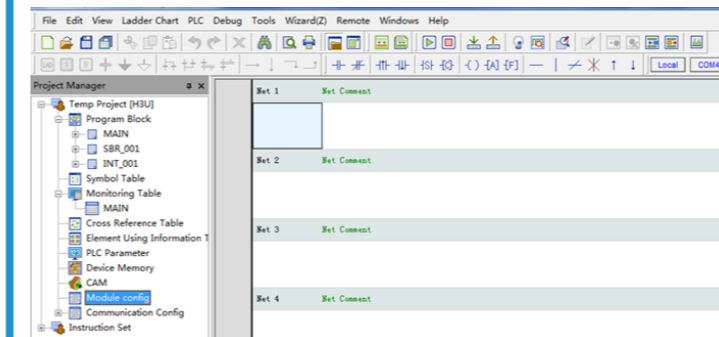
File Edit View Ladder Chart PLC Debug Tools Wizard(Z) Remote Windows Help

Local COM4

Project Manager

Temp Project [H3U]
Program Block
MAIN
SBR_001
INT_001
Symbol Table
Monitoring Table
MAIN
Cross Reference Table
Element Using Information T
PLC Parameter
Device Memory
CAM
Module config
Communication Config
Instruction Set

Net 1 Net Comment

Net 2 Net Comment

Net 3 Net Comment

Net 4 Net Comment